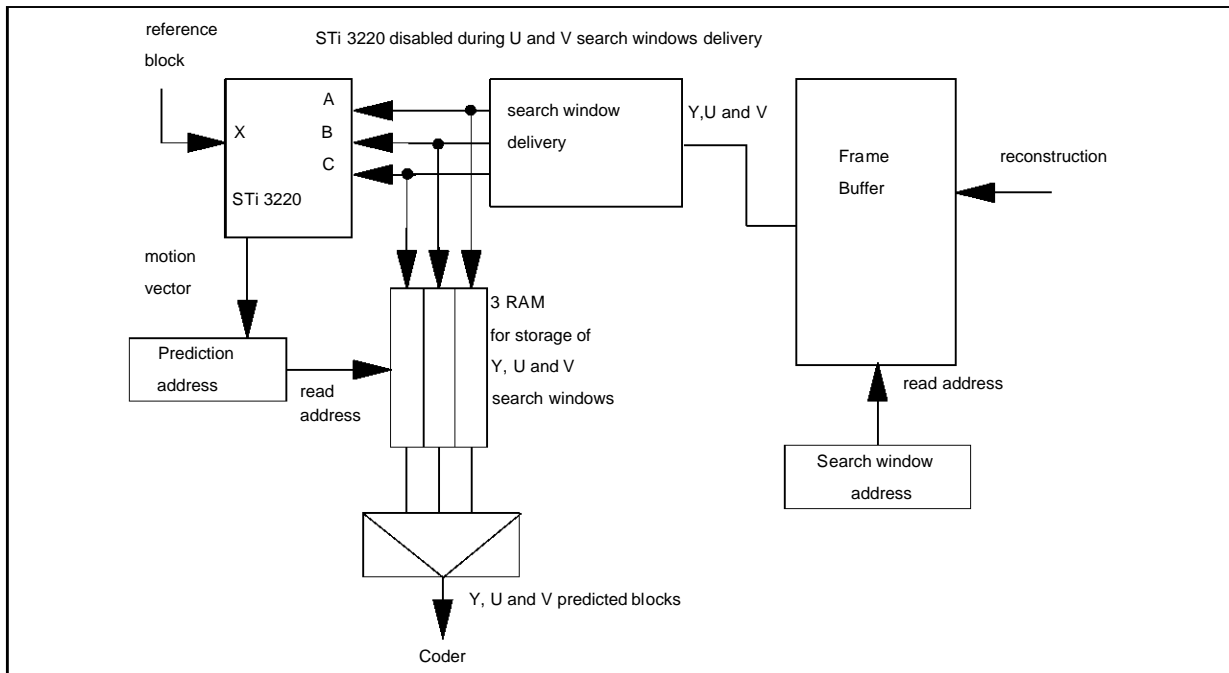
reference block

STi 3220 disabled during U and V search windows delivery

A
X
B
C
STi 3220

search window delivery

Y,U and V

Frame Buffer

reconstruction

motion vector

3 RAM for storage of Y, U and V search windows

Prediction address

read address

read address

Search window address

Y, U and V predicted blocks

Coder